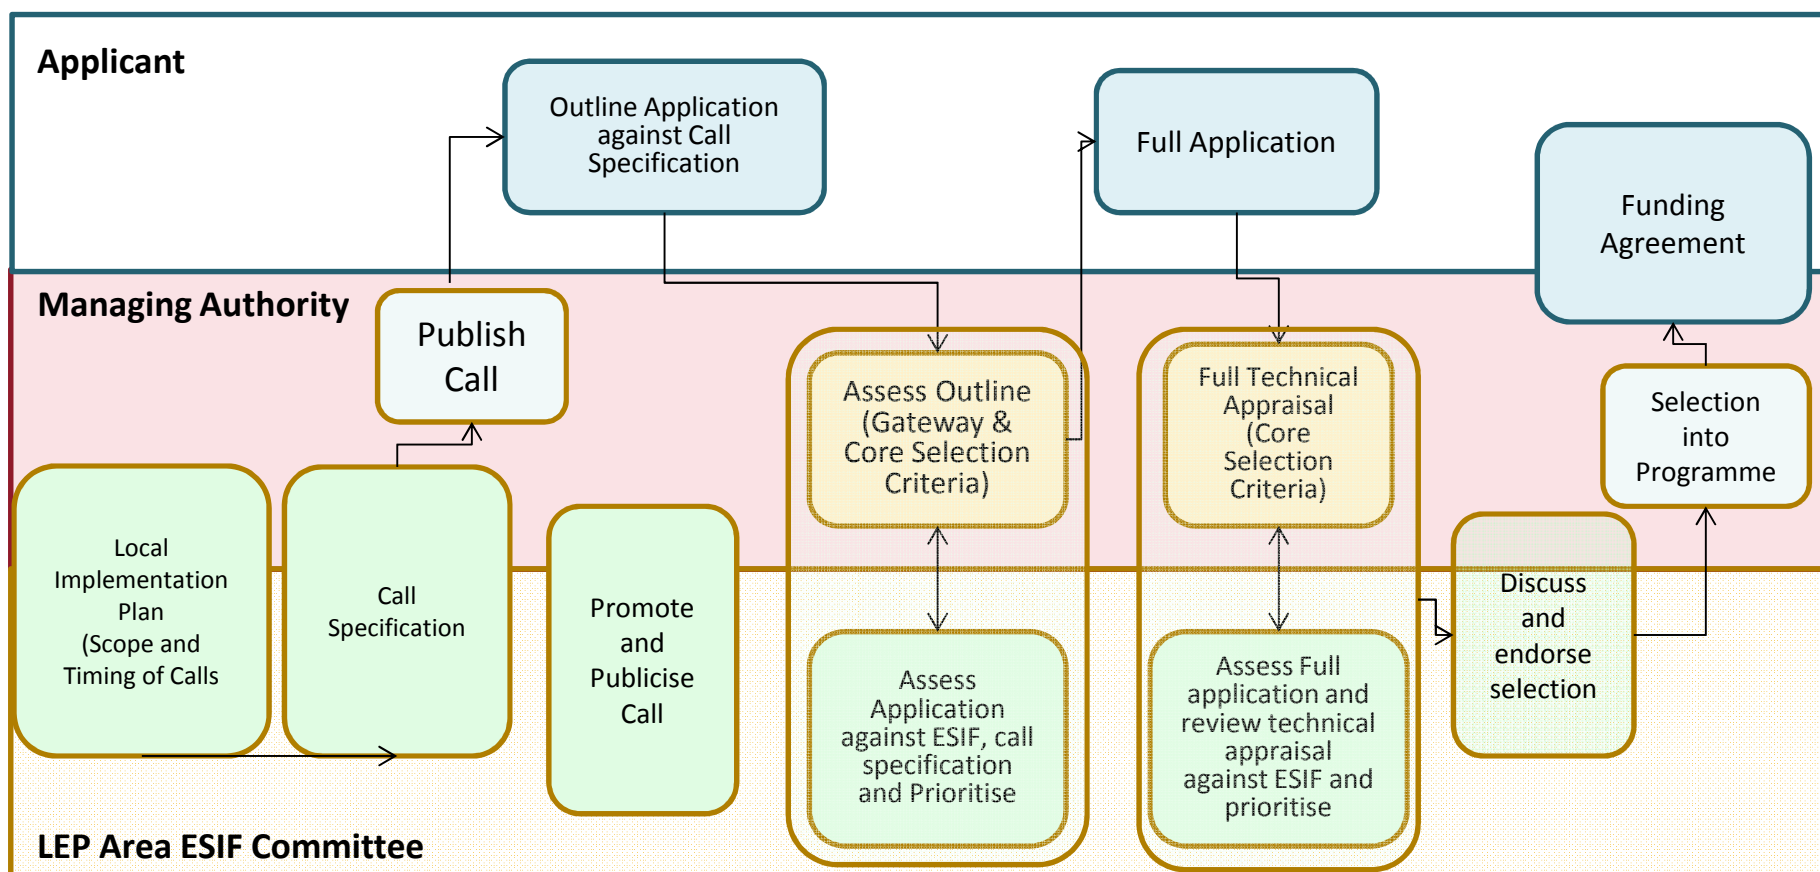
Applicant

Outline Application against Call Specification

Full Application

Funding Agreement

Managing Authority

Publish Call

Assess Outline (Gateway & Core Selection Criteria)

Full Technical Appraisal (Core Selection Criteria)

Selection into Programme

Local Implementation Plan (Scope and Timing of Calls

Call Specification

Promote and Publicise Call

Assess Application against ESIF, call specification and Prioritise

Assess Full application and review technical appraisal against ESIF and prioritise

Discuss and endorse selection

LEP Area ESIF Committee